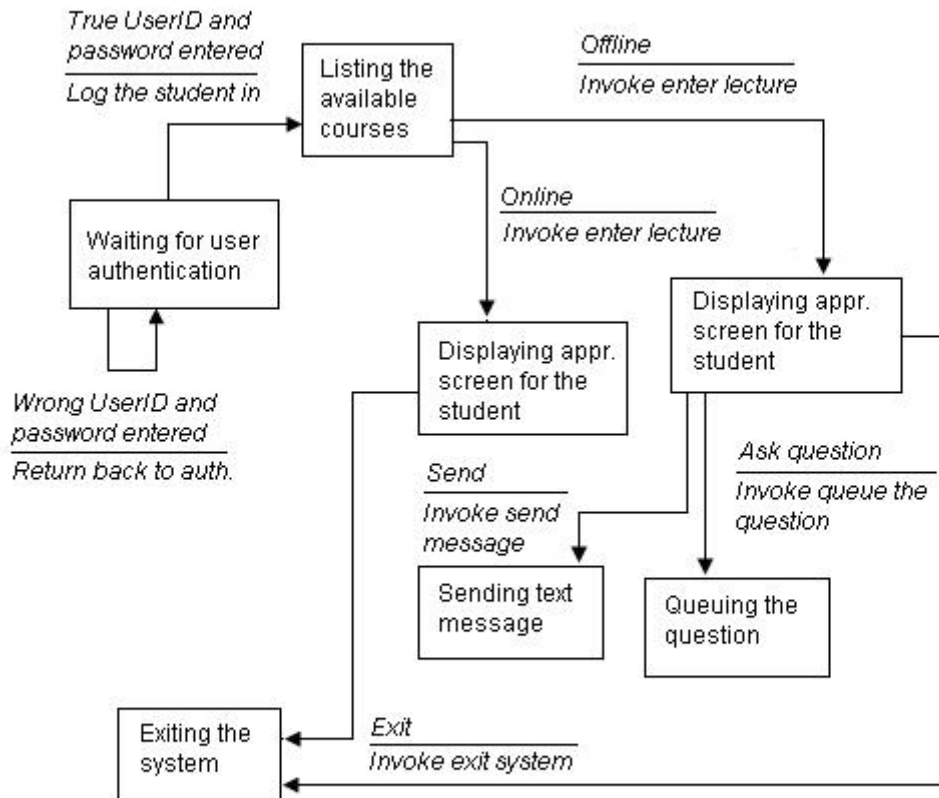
True UserID and password entered
Log the student in

Listing the available courses

Offline
Invoke enter lecture

Waiting for user authentication

Online
Invoke enter lecture

Displaying appr. screen for the student

Displaying appr. screen for the student

Wrong UserID and password entered
Return back to auth.

Send
Invoke send message

Ask question
Invoke queue the question

Sending text message

Queuing the question

Exiting the system

Exit
Invoke exit system